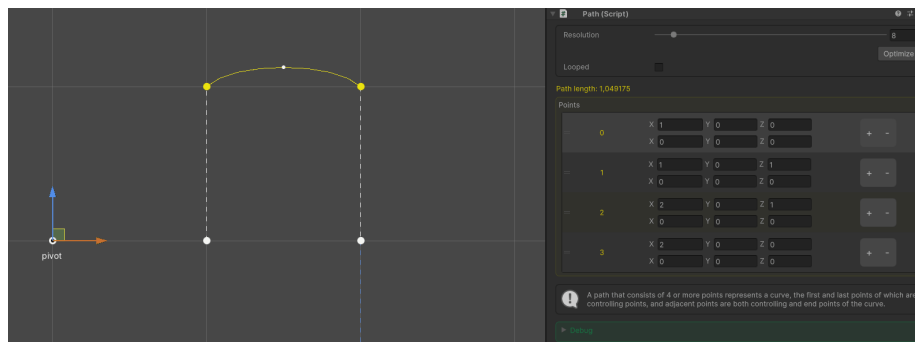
pivot

Path (Script)

Resolution 8

Optimize

Looped

Path length: 1,049175

Points

| | | | |
|---|---|---|---|
| 0 | X 1 | Y 0 | Z 0 | + - |
| | X 0 | Y 0 | Z 0 | |
| 1 | X 1 | Y 0 | Z 1 | + - |
| | X 0 | Y 0 | Z 0 | |
| 2 | X 2 | Y 0 | Z 1 | + - |
| | X 0 | Y 0 | Z 0 | |
| 3 | X 2 | Y 0 | Z 0 | + - |
| | X 0 | Y 0 | Z 0 | |

A path that consists of 4 or more points represents a curve, the first and last points of which are controlling points, and adjacent points are both controlling and end points of the curve.

Debug